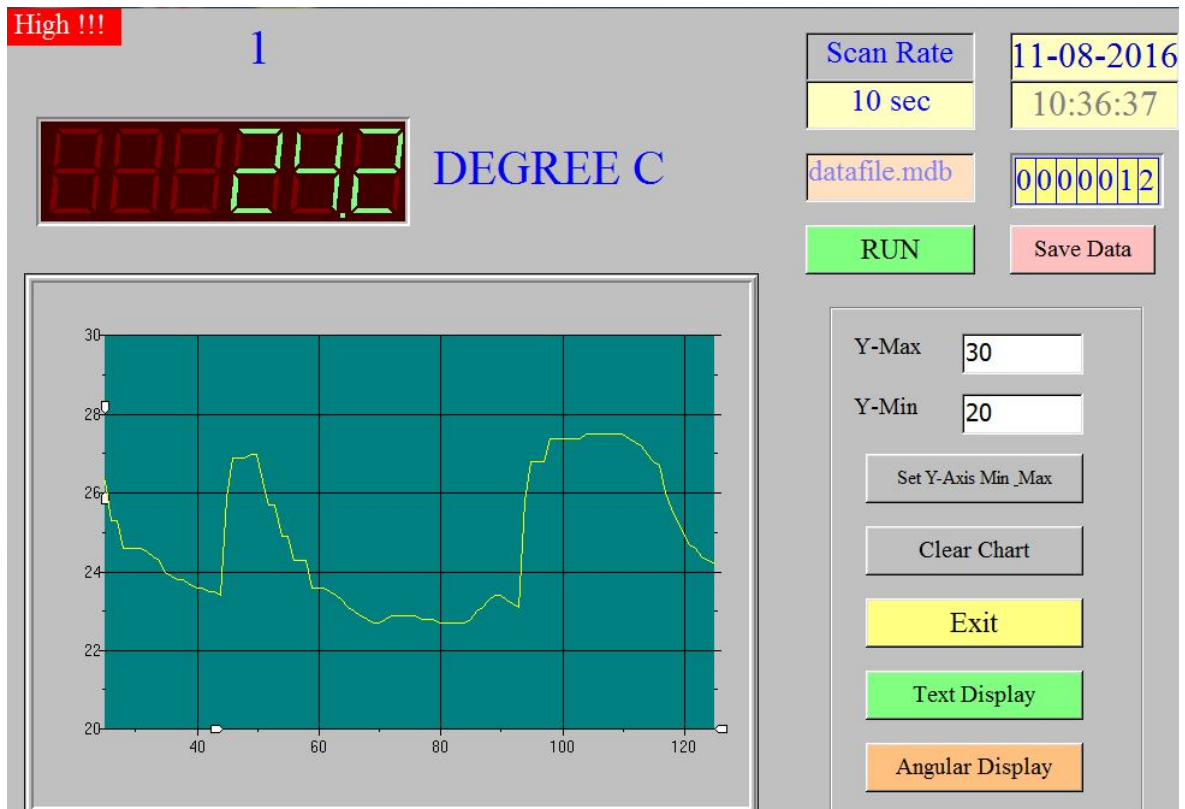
High !!!

1

24.2

DEGREE C

Scan Rate
10 sec

11-08-2016
10:36:37

datafile.mdb

0000012

RUN

Save Data

30
28
26
24
22
20
40
60
80
100
120

Y-Max 30
Y-Min 20

Set Y-Axis Min_Max

Clear Chart

Exit

Text Display

Angular Display